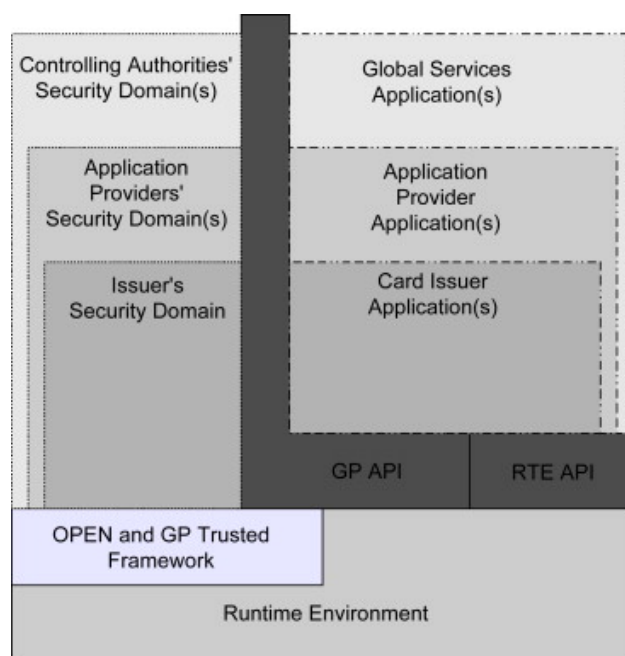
Controlling Authorities' Security Domain(s)

Global Services Application(s)

Application Providers' Security Domain(s)

Application Provider Application(s)

Issuer's Security Domain

Card Issuer Application(s)

GP API

RTE API

OPEN and GP Trusted Framework

Runtime Environment